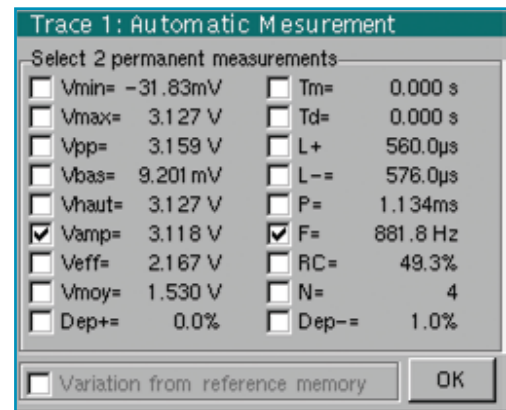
Trace 1: Automatic Mesurement

Select 2 permanent measurements

| | | | |
|---|---|---|---|
| ☐ Vmin= | −31.83mV | ☐ Tm= | 0.000 s |
| ☐ Vmax= | 3.127 V | ☐ Td= | 0.000 s |
| ☐ Vpp= | 3.159 V | ☐ L+ | 560.0µs |
| ☐ Vbas= | 9.201 mV | ☐ L−= | 576.0µs |
| ☐ Vhaut= | 3.127 V | ☐ P= | 1.134ms |
| ☑ Vamp= | 3.118 V | ☑ F= | 881.8 Hz |
| ☐ Veff= | 2.167 V | ☐ RC= | 49.3% |
| ☐ Vmoy= | 1.530 V | ☐ N= | 4 |
| ☐ Dep+= | 0.0% | ☐ Dep−= | 1.0% |

☐ Variation from reference memory

OK